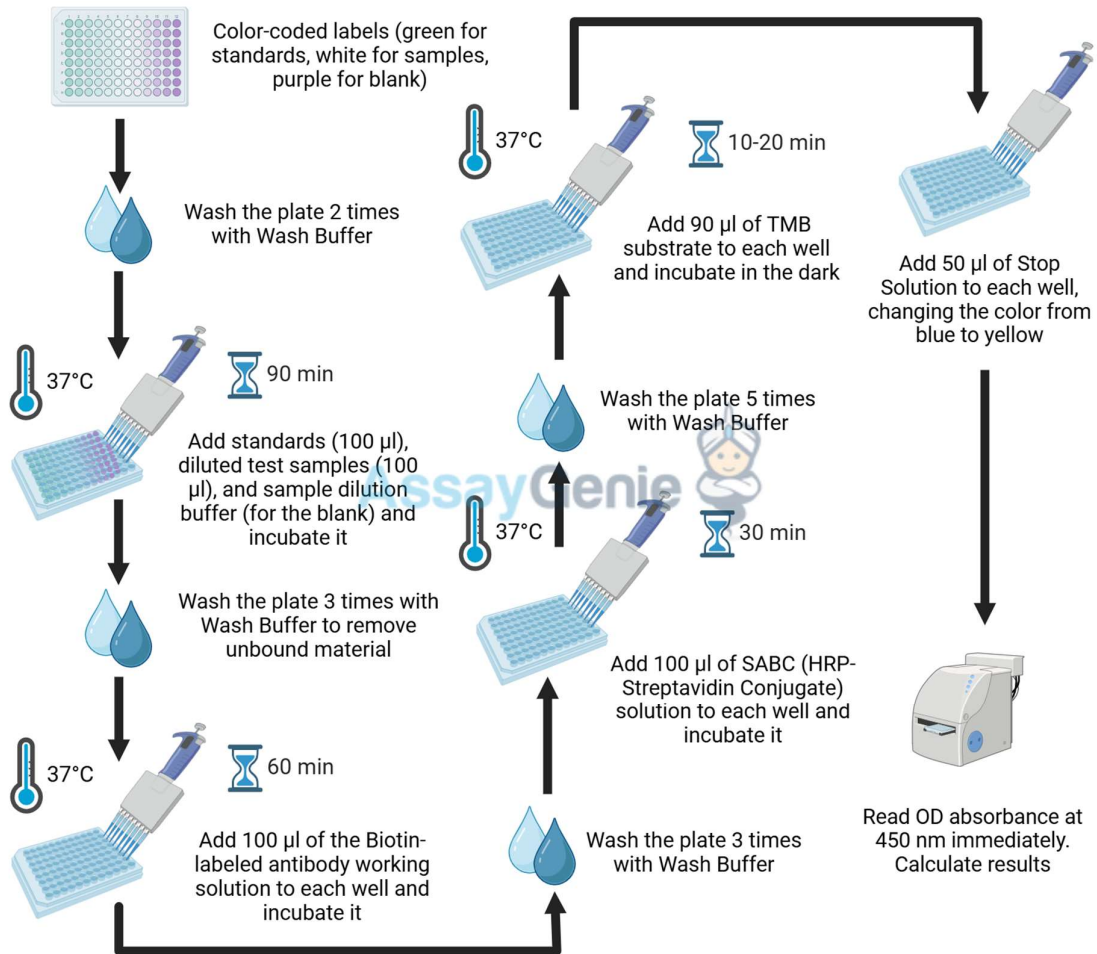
Color-coded labels (green for standards, white for samples, purple for blank)

Wash the plate 2 times with Wash Buffer

37°C

90 min

Add standards (100 µl), diluted test samples (100 µl), and sample dilution buffer (for the blank) and incubate it

Wash the plate 3 times with Wash Buffer to remove unbound material

37°C

60 min

Add 100 µl of the Biotin-labeled antibody working solution to each well and incubate it

Wash the plate 3 times with Wash Buffer

37°C

30 min

Add 100 µl of SABC (HRP-Streptavidin Conjugate) solution to each well and incubate it

Wash the plate 5 times with Wash Buffer

37°C

10-20 min

Add 90 µl of TMB substrate to each well and incubate in the dark

Add 50 µl of Stop Solution to each well, changing the color from blue to yellow

Read OD absorbance at 450 nm immediately. Calculate results

AssayGenie